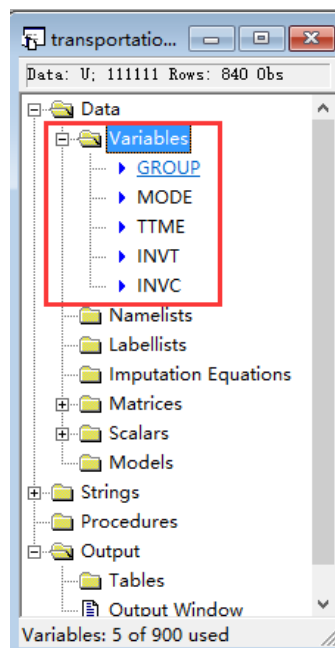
transportatio...

Data: U; 111111 Rows: 840 Obs

Data
Variables
GROUP
MODE
TTME
INVT
INVC
Namelists
Labellists
Imputation Equations
Matrices
Scalars
Models
Strings
Procedures
Output
Tables
Output Window

Variables: 5 of 900 used